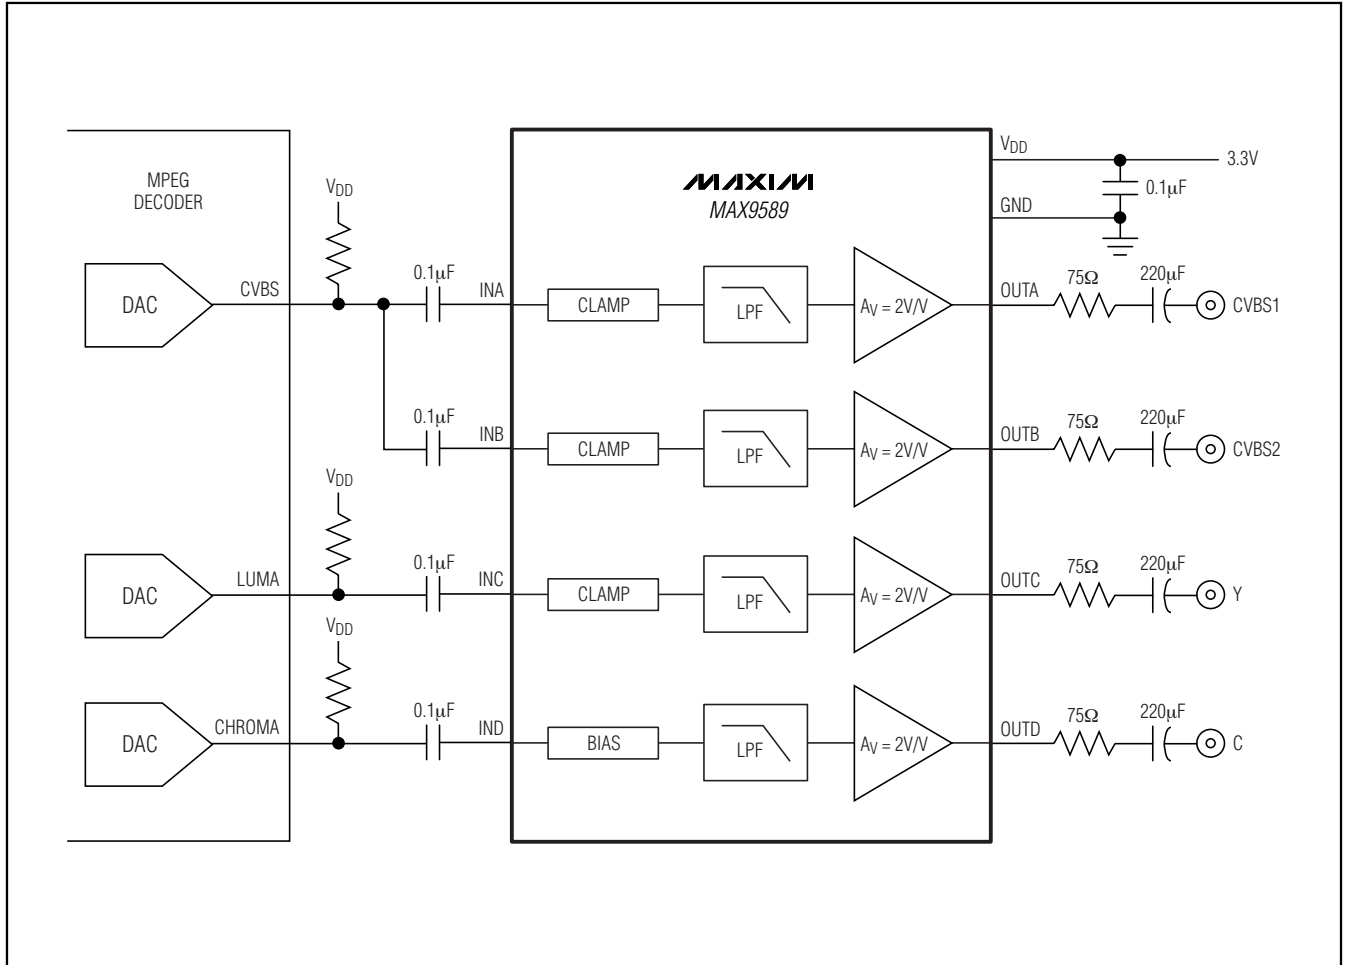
MPEG DECODER

DAC

CVBS

DAC

LUMA

DAC

CHROMA

$V_{DD}$

$V_{DD}$

$V_{DD}$

0.1μF

0.1μF

0.1μF

0.1μF

INA

INB

INC

IND

MAXIM

MAX9589

CLAMP

CLAMP

CLAMP

BIAS

LPF

LPF

LPF

LPF

$A_V = 2V/V$

$A_V = 2V/V$

$A_V = 2V/V$

$A_V = 2V/V$

$V_{DD}$

GND

3.3V

0.1μF

OUTA

OUTB

OUTC

OUTD

75Ω

75Ω

75Ω

75Ω

220μF

220μF

220μF

220μF

CVBS1

CVBS2

Y

C